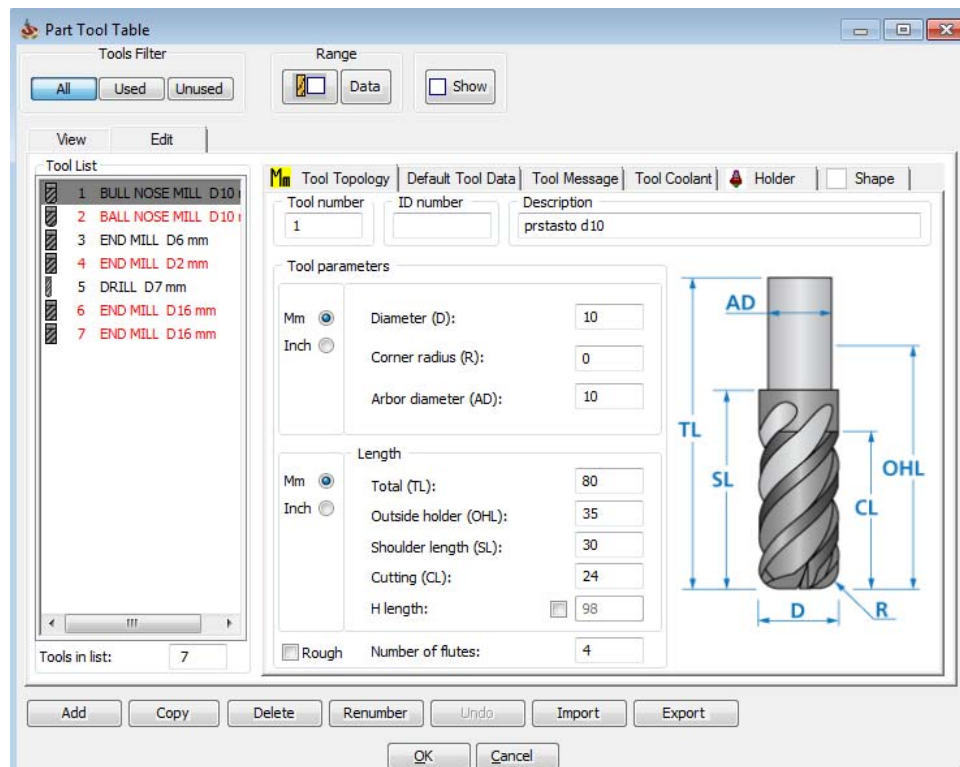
Part Tool Table

Tools Filter
All Used Unused

Range
Data

Show

View Edit

Tool List
1 BULL NOSE MILL D10
2 BALL NOSE MILL D10
3 END MILL D6 mm
4 END MILL D2 mm
5 DRILL D7 mm
6 END MILL D16 mm
7 END MILL D16 mm

Tools in list: 7

Mm Tool Topology | Default Tool Data | Tool Message | Tool Coolant | Holder | Shape

Tool number
1
ID number
Description
prstasto d10

Tool parameters
Mm
Inch
Diameter (D): 10
Corner radius (R): 0
Arbor diameter (AD): 10

Length
Mm
Inch
Total (TL): 80
Outside holder (OHL): 35
Shoulder length (SL): 30
Cutting (CL): 24
H length: 98

Rough
Number of flutes: 4

AD
TL
SL
OHL
CL
D
R

Add Copy Delete Renumber Undo Import Export

OK Cancel